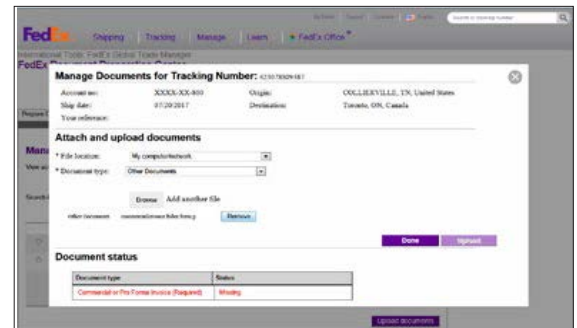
FedEx Shipping Tracking Manage Learn FedEx Office

International Tools FedEx Global Trade Manager

FedEx Document Preparation Center

Manage Documents for Tracking Number: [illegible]

Account no: XXXX-XX-800 Origin: COLLIERVILLE, TN, United States

Ship date: 07/20/2017 Destination: Toronto, ON, Canada

Your reference:

Attach and upload documents

* File location: My computer/network

* Document type: Other Documents

Browse Add another file

Other Document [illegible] Remove

Done Upload

Document status

| Document type | Status |
|---|---|
| Commercial or Pro Forma Invoice (Required) | Missing |

Upload documents